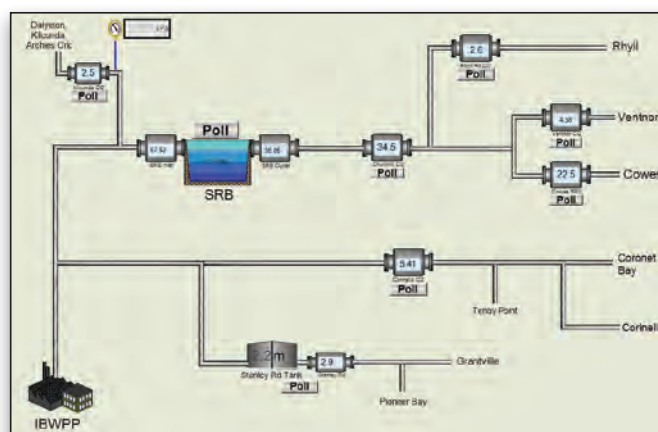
Dalyston, Kilcunda, Archies Crk

2.5

Poll

Poll

67.52

SRB

36.05

34.5

Poll

2.6

Poll

Rhyll

4.38

Poll

Ventnor

22.5

Poll

Cowes

5.41

Poll

Coronet Bay

Tenby Point

Corinella

2.2m

Stanley Rd Tank

2.9

Poll

Grantville

Pioneer Bay

IBWPP